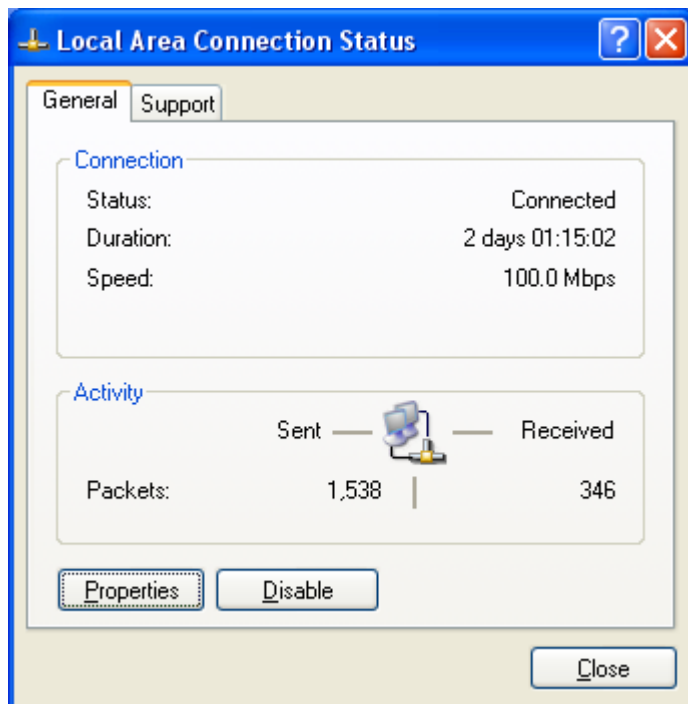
Local Area Connection Status

?

General

Support

Connection

Status: Connected

Duration: 2 days 01:15:02

Speed: 100.0 Mbps

Activity

Sent — — Received

Packets: 1,538 346

Properties

Disable

Close